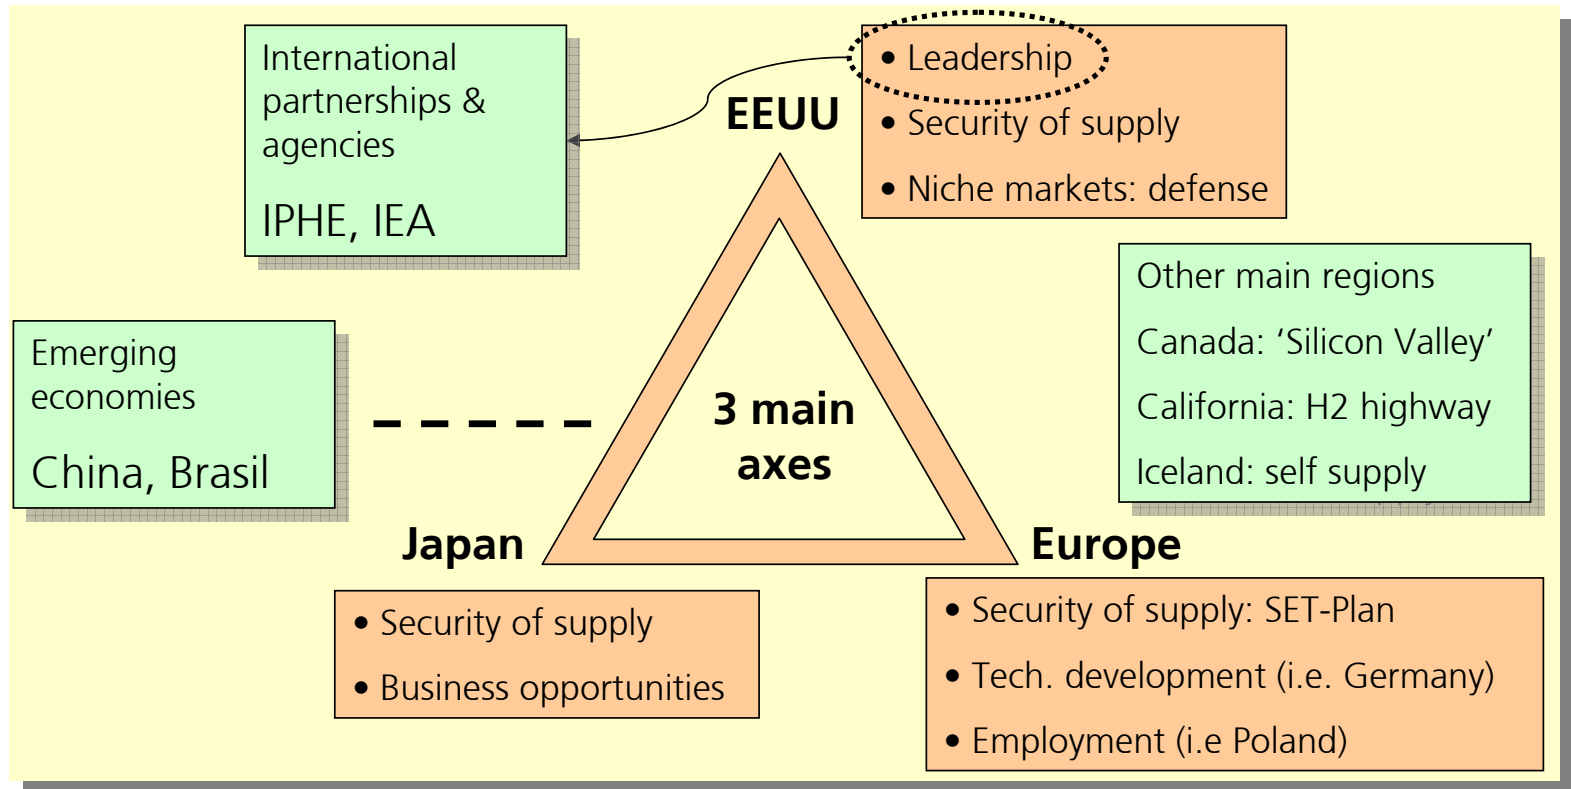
International partnerships & agencies

IPHE, IEA

EEUU

• Leadership

• Security of supply

• Niche markets: defense

Other main regions

Canada: ‘Silicon Valley’

California: H2 highway

Iceland: self supply

Emerging economies

China, Brasil

3 main axes

Japan

Europe

• Security of supply

• Business opportunities

• Security of supply: SET-Plan

• Tech. development (i.e. Germany)

• Employment (i.e Poland)